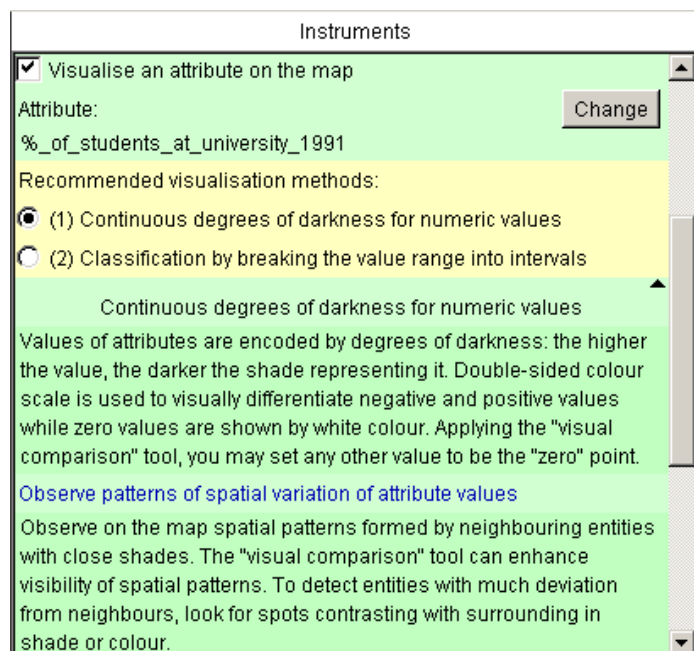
Instruments

Visualise an attribute on the map

Attribute:

Change

%_of_students_at_university_1991

Recommended visualisation methods:

(1) Continuous degrees of darkness for numeric values

(2) Classification by breaking the value range into intervals

Continuous degrees of darkness for numeric values

Values of attributes are encoded by degrees of darkness: the higher the value, the darker the shade representing it. Double-sided colour scale is used to visually differentiate negative and positive values while zero values are shown by white colour. Applying the "visual comparison" tool, you may set any other value to be the "zero" point.

Observe patterns of spatial variation of attribute values

Observe on the map spatial patterns formed by neighbouring entities with close shades. The "visual comparison" tool can enhance visibility of spatial patterns. To detect entities with much deviation from neighbours, look for spots contrasting with surrounding in shade or colour.